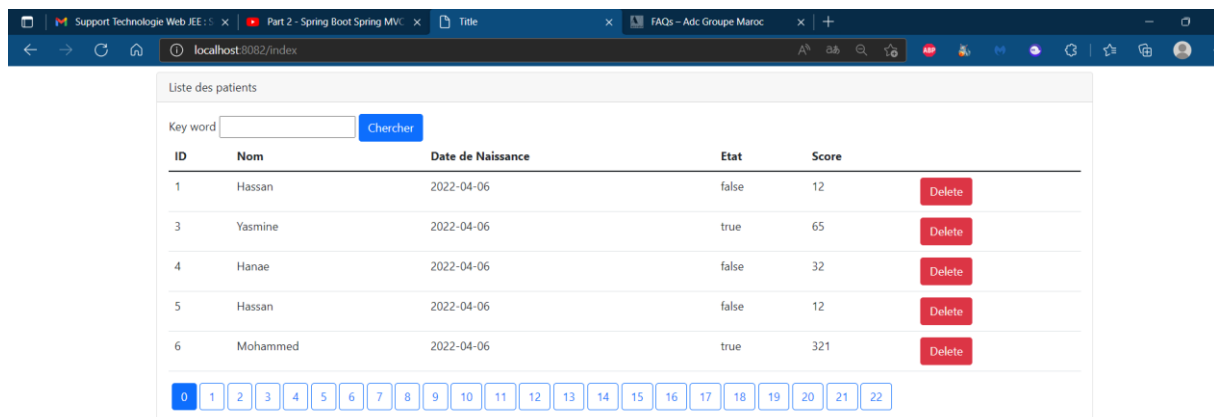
Support Technologie Web JEE : S
Part 2 - Spring Boot Spring MVC
Title
FAQs – Adc Groupe Maroc

localhost:8082/index

ABP

Liste des patients

Key word
Chercher

| ID | Nom | Date de Naissance | Etat | Score | |
|---|---|---|---|---|---|
| 1 | Hassan | 2022-04-06 | false | 12 | Delete |
| 3 | Yasmine | 2022-04-06 | true | 65 | Delete |
| 4 | Hanae | 2022-04-06 | false | 32 | Delete |
| 5 | Hassan | 2022-04-06 | false | 12 | Delete |
| 6 | Mohammed | 2022-04-06 | true | 321 | Delete |

0 1 2 3 4 5 6 7 8 9 10 11 12 13 14 15 16 17 18 19 20 21 22